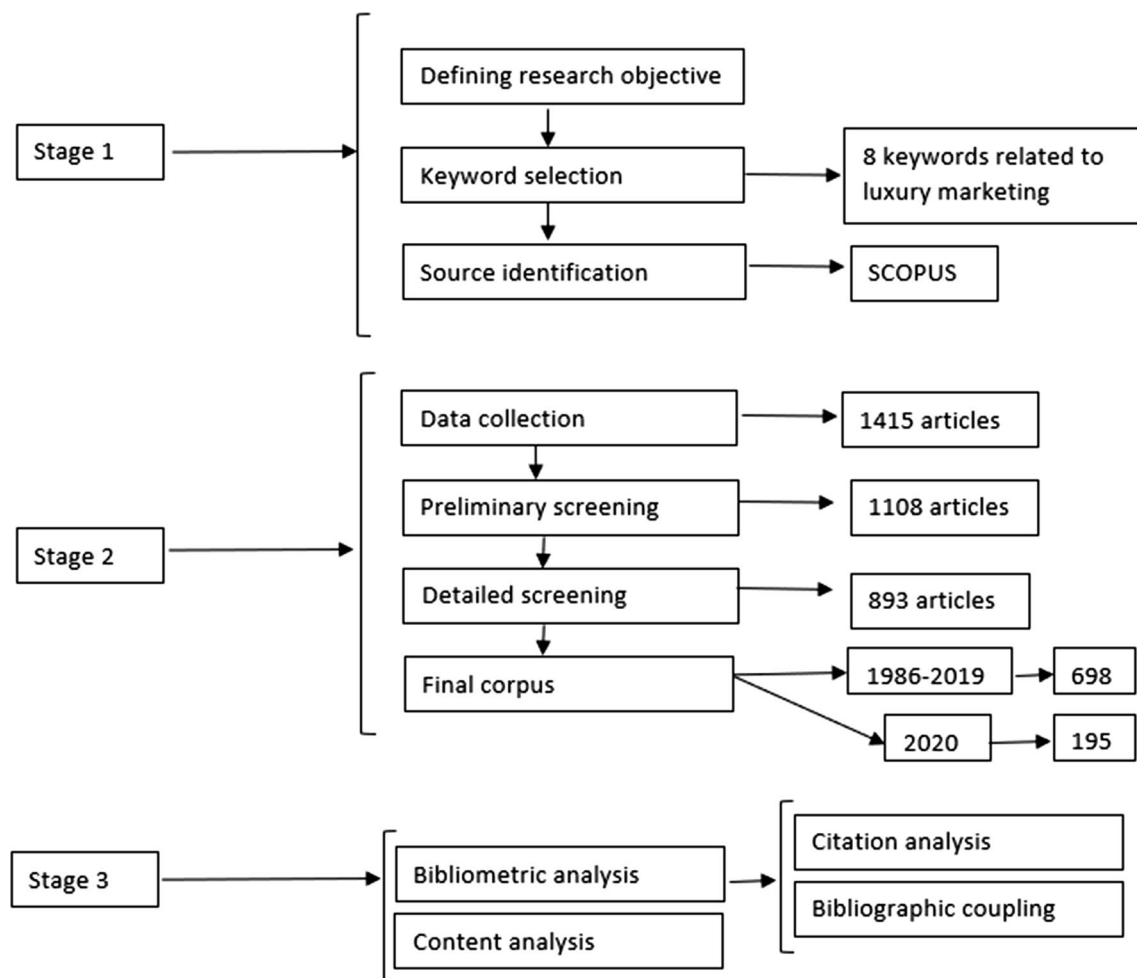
Stage 1

Defining research objective

Keyword selection

8 keywords related to luxury marketing

Source identification

SCOPUS

Stage 2

Data collection

1415 articles

Preliminary screening

1108 articles

Detailed screening

893 articles

Final corpus

1986-2019

698

2020

195

Stage 3

Bibliometric analysis

Content analysis

Citation analysis

Bibliographic coupling